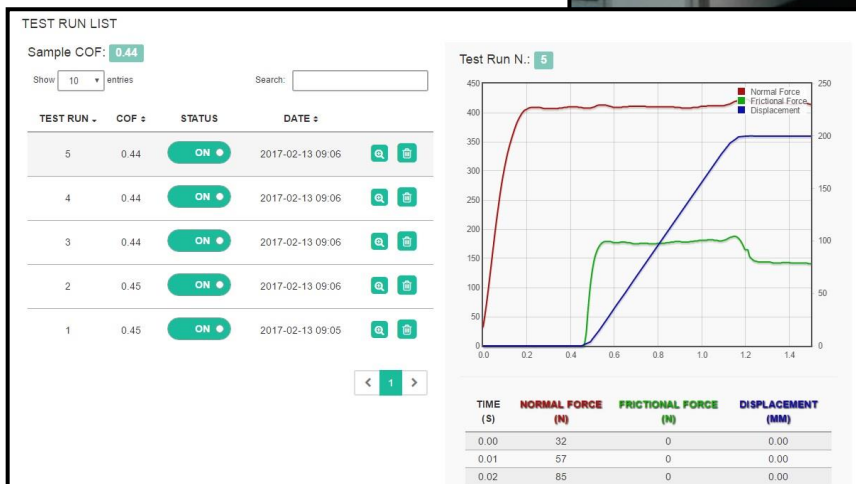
TEST RUN LIST

Sample COF: 0.44

Show 10 entries

Search:

| TEST RUN | COF | STATUS | DATE | |
|---|---|---|---|---|
| 5 | 0.44 | ON | 2017-02-13 09:06 | |
| 4 | 0.44 | ON | 2017-02-13 09:06 | |
| 3 | 0.44 | ON | 2017-02-13 09:06 | |
| 2 | 0.45 | ON | 2017-02-13 09:06 | |
| 1 | 0.45 | ON | 2017-02-13 09:05 | |

< 1 >

Test Run N.: 5

Normal Force
Frictional Force
Displacement

450
400
350
300
250
200
150
100
50
0

250
200
150
100
50
0

0.0 0.2 0.4 0.6 0.8 1.0 1.2 1.4

| TIME (S) | NORMAL FORCE (N) | FRICTIONAL FORCE (N) | DISPLACEMENT (MM) |
|---|---|---|---|
| 0.00 | 32 | 0 | 0.00 |
| 0.01 | 57 | 0 | 0.00 |
| 0.02 | 85 | 0 | 0.00 |